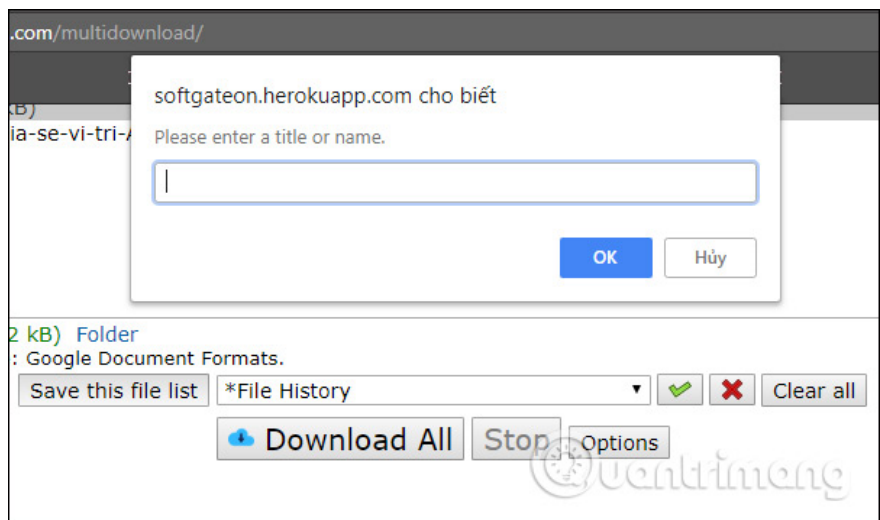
.com/multidownload/

kB)
ia-se-vi-tri-

softgateon.herokuapp.com cho biết

Please enter a title or name.

OK
Hủy

2 kB) Folder
: Google Document Formats.

Save this file list
*File History
Clear all

Download All
Stop
Options

quantrimang